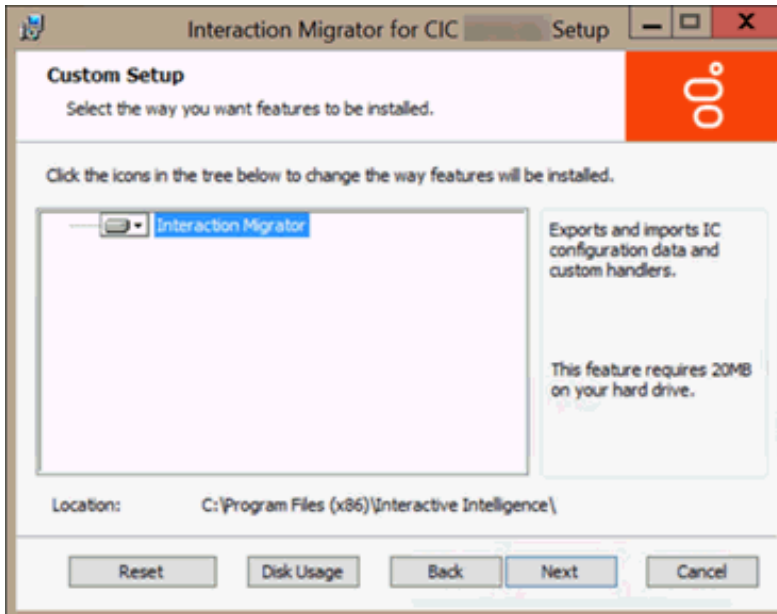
Interaction Migrator for CIC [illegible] Setup

Custom Setup

Select the way you want features to be installed.

Click the icons in the tree below to change the way features will be installed.

Interaction Migrator

Exports and imports IC configuration data and custom handlers.

This feature requires 20MB on your hard drive.

Location: C:\Program Files (x86)\Interactive Intelligence\

Reset Disk Usage Back Next Cancel